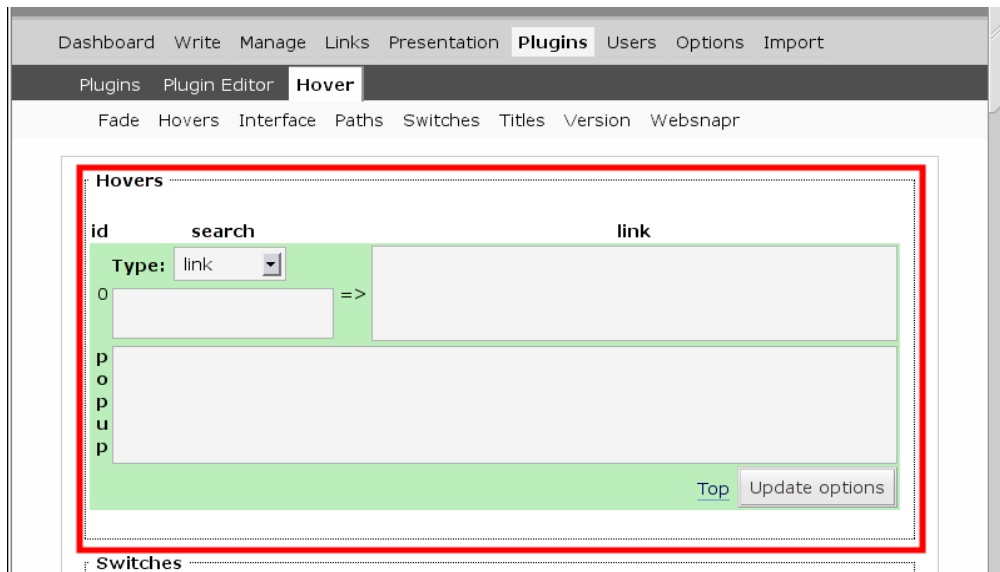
Dashboard Write Manage Links Presentation Plugins Users Options Import

Plugins Plugin Editor Hover

Fade Hovers Interface Paths Switches Titles Version Websnapr

Hovers

id search link

Type: link

0 =>

p
o
p
u
p

Top Update options

Switches